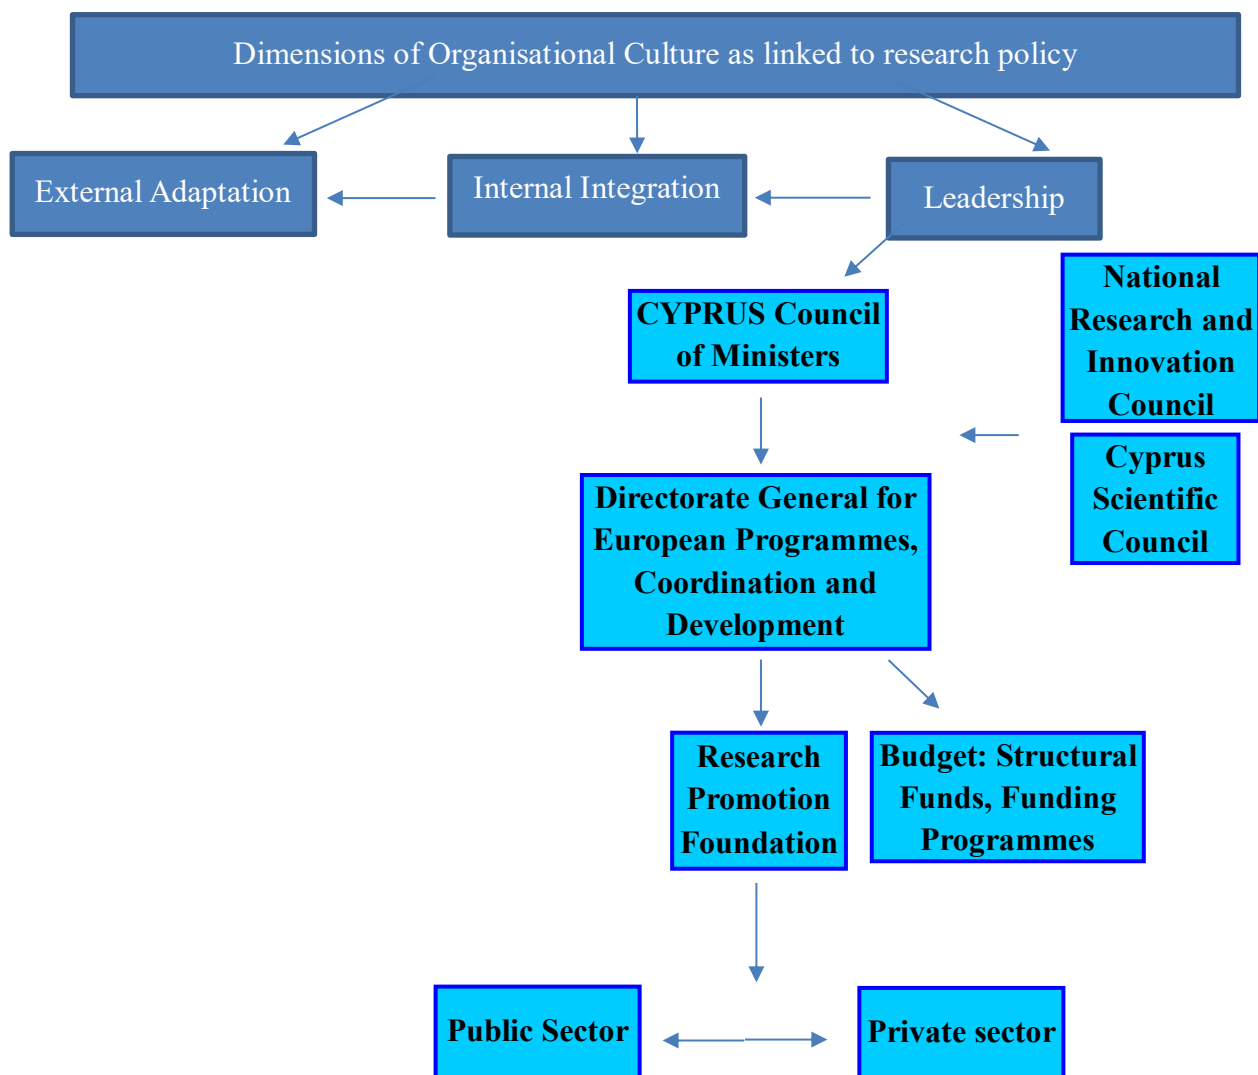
Dimensions of Organisational Culture as linked to research policy

External Adaptation

Internal Integration

Leadership

CYPRUS Council of Ministers

National Research and Innovation Council

Cyprus Scientific Council

Directorate General for European Programmes, Coordination and Development

Research Promotion Foundation

Budget: Structural Funds, Funding Programmes

Public Sector

Private sector